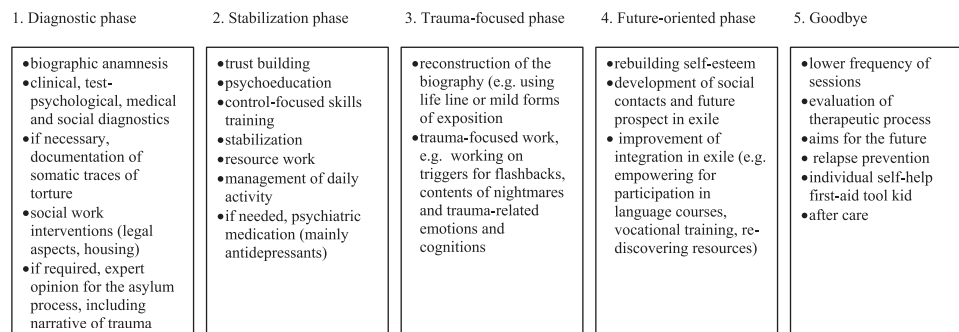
1. Diagnostic phase

•biographic anamnesis
•clinical, test-psychological, medical and social diagnostics
•if necessary, documentation of somatic traces of torture
•social work interventions (legal aspects, housing)
•if required, expert opinion for the asylum process, including narrative of trauma

2. Stabilization phase

•trust building
•psychoeducation
•control-focused skills training
•stabilization
•resource work
•management of daily activity
•if needed, psychiatric medication (mainly antidepressants)

3. Trauma-focused phase

•reconstruction of the biography (e.g. using life line or mild forms of exposition
•trauma-focused work, e.g. working on triggers for flashbacks, contents of nightmares and trauma-related emotions and cognitions

4. Future-oriented phase

•rebuilding self-esteem
•development of social contacts and future prospect in exile
• improvement of integration in exile (e.g. empowering for participation in language courses, vocational training, re-discovering resources)

5. Goodbye

•lower frequency of sessions
•evaluation of therapeutic process
•aims for the future
• relapse prevention
•individual self-help first-aid tool kid
•after care